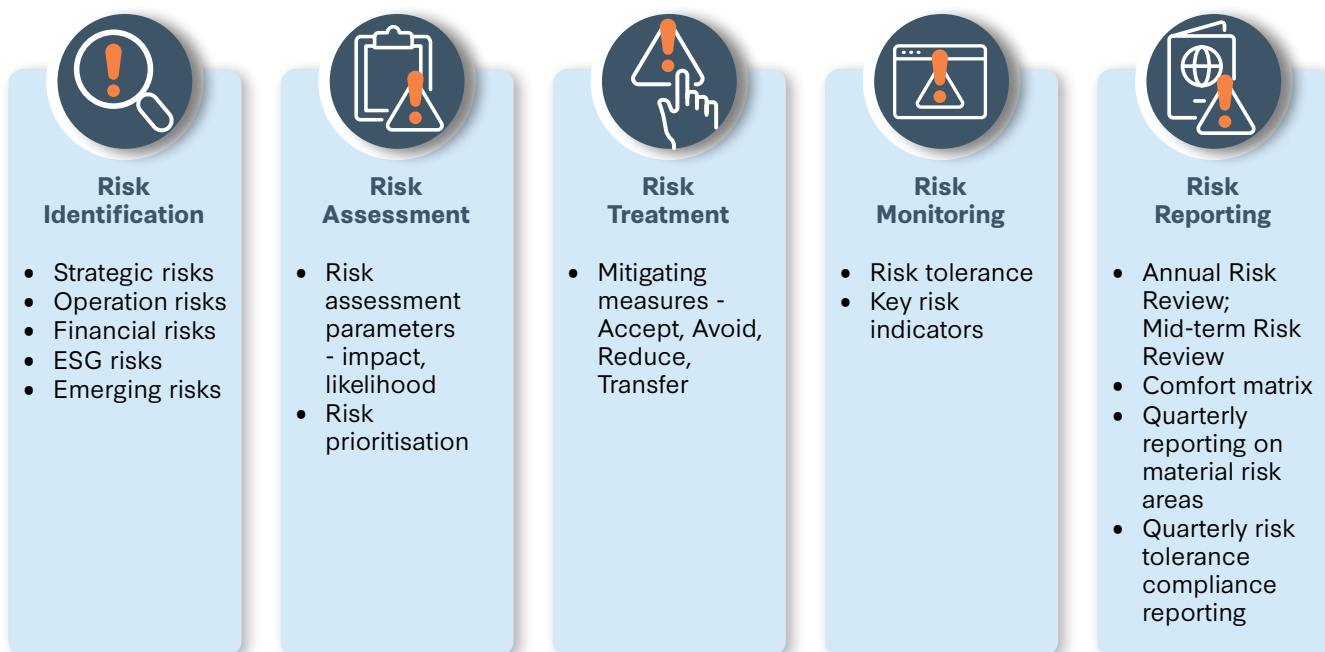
Risk Identification

- Strategic risks
- Operation risks
- Financial risks
- ESG risks
- Emerging risks

Risk Assessment

- Risk assessment parameters - impact, likelihood
- Risk prioritisation

Risk Treatment

- Mitigating measures - Accept, Avoid, Reduce, Transfer

Risk Monitoring

- Risk tolerance
- Key risk indicators

Risk Reporting

- Annual Risk Review; Mid-term Risk Review
- Comfort matrix
- Quarterly reporting on material risk areas
- Quarterly risk tolerance compliance reporting